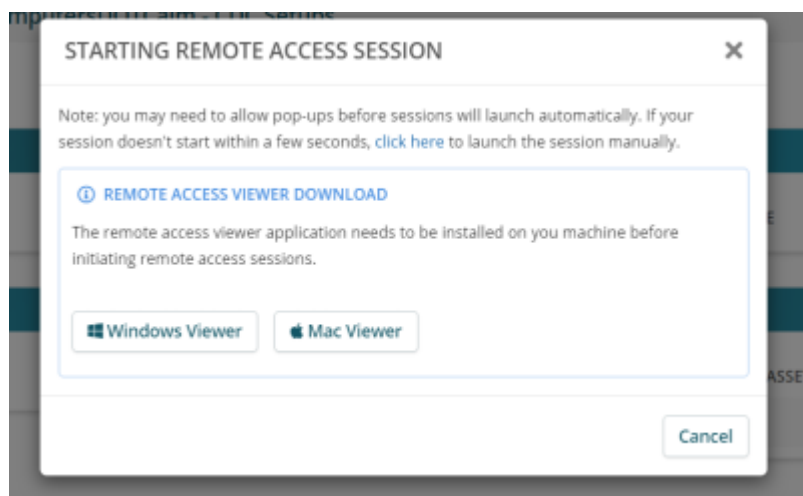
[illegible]

STARTING REMOTE ACCESS SESSION

×

Note: you may need to allow pop-ups before sessions will launch automatically. If your session doesn't start within a few seconds, click here to launch the session manually.

ⓘ REMOTE ACCESS VIEWER DOWNLOAD

The remote access viewer application needs to be installed on you machine before initiating remote access sessions.

Windows Viewer

Mac Viewer

Cancel

E

ASSE